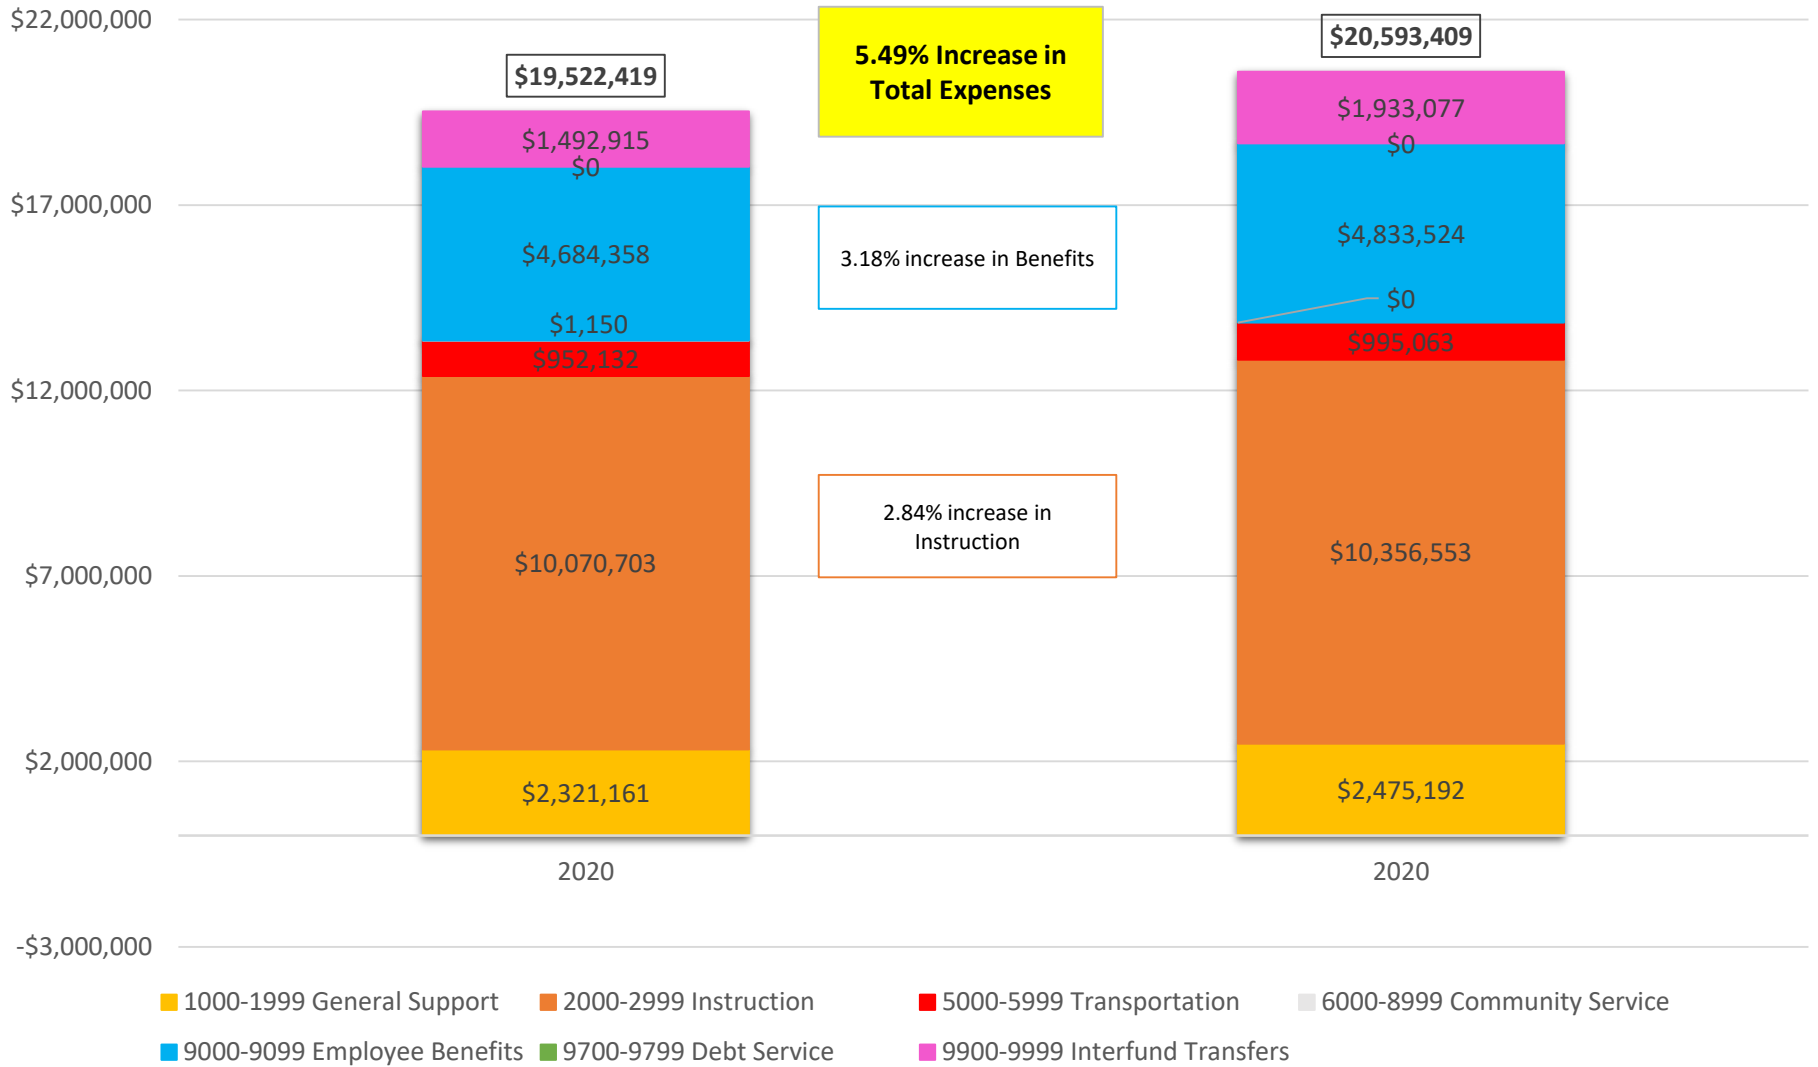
$22,000,000
$17,000,000
$12,000,000
$7,000,000
$2,000,000
-$3,000,000

$19,522,419
$1,492,915
$0
$4,684,358
$1,150
$952,132
$10,070,703
$2,321,161
2020

5.49% Increase in Total Expenses

3.18% increase in Benefits

2.84% increase in Instruction

$20,593,409
$1,933,077
$0
$4,833,524
$0
$995,063
$10,356,553
$2,475,192
2020

1000-1999 General Support
2000-2999 Instruction
5000-5999 Transportation
6000-8999 Community Service
9000-9099 Employee Benefits
9700-9799 Debt Service
9900-9999 Interfund Transfers